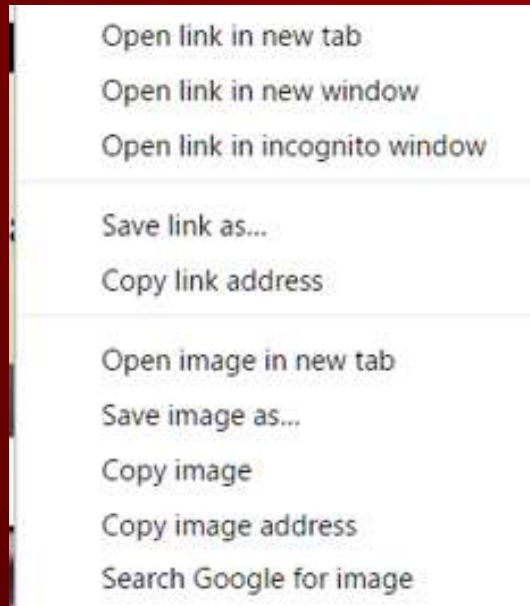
Open link in new tab
Open link in new window
Open link in incognito window

Save link as...
Copy link address

Open image in new tab
Save image as...
Copy image
Copy image address
Search Google for image